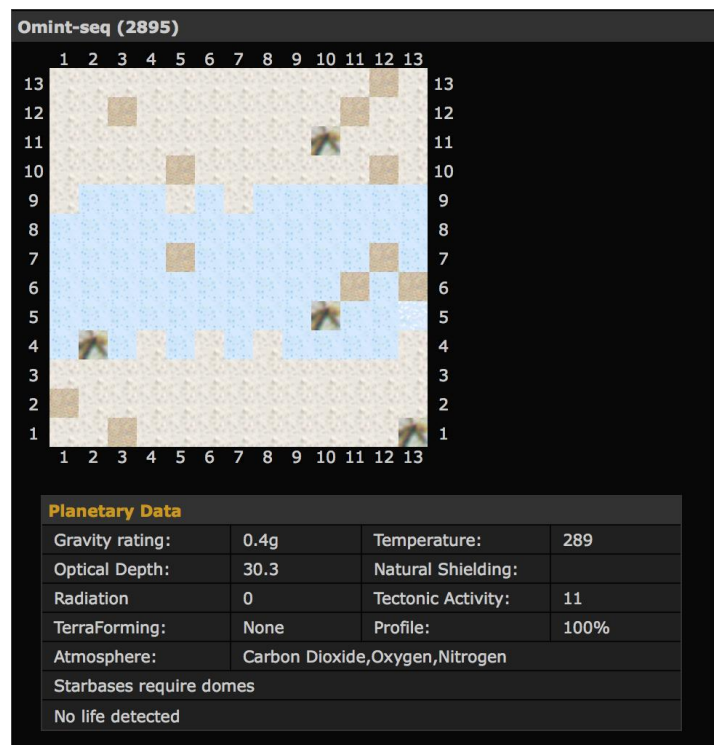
Omint-seq (2895)

1 2 3 4 5 6 7 8 9 10 11 12 13

13 12 11 10 9 8 7 6 5 4 3 2 1

13 12 11 10 9 8 7 6 5 4 3 2 1

1 2 3 4 5 6 7 8 9 10 11 12 13

Planetary Data

| | | | |
|---|---|---|---|
| Gravity rating: | 0.4g | Temperature: | 289 |
| Optical Depth: | 30.3 | Natural Shielding: | |
| Radiation | 0 | Tectonic Activity: | 11 |
| TerraForming: | None | Profile: | 100% |
| Atmosphere: | Carbon Dioxide,Oxygen,Nitrogen | | |
| Starbases require domes | | | |
| No life detected | | | |